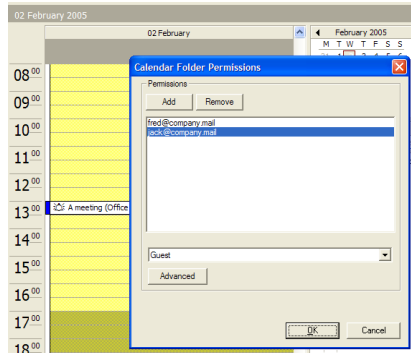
02 February 2005

02 February

February 2005

M T W T F S S

$08^{00}$
$09^{00}$
$10^{00}$
$11^{00}$
$12^{00}$
$13^{00}$
$14^{00}$
$15^{00}$
$16^{00}$
$17^{00}$
$18^{00}$

A meeting (Office

Calendar Folder Permissions

Permissions

Add

Remove

fred@company.mail
jack@company.mail

Guest

Advanced

OK

Cancel